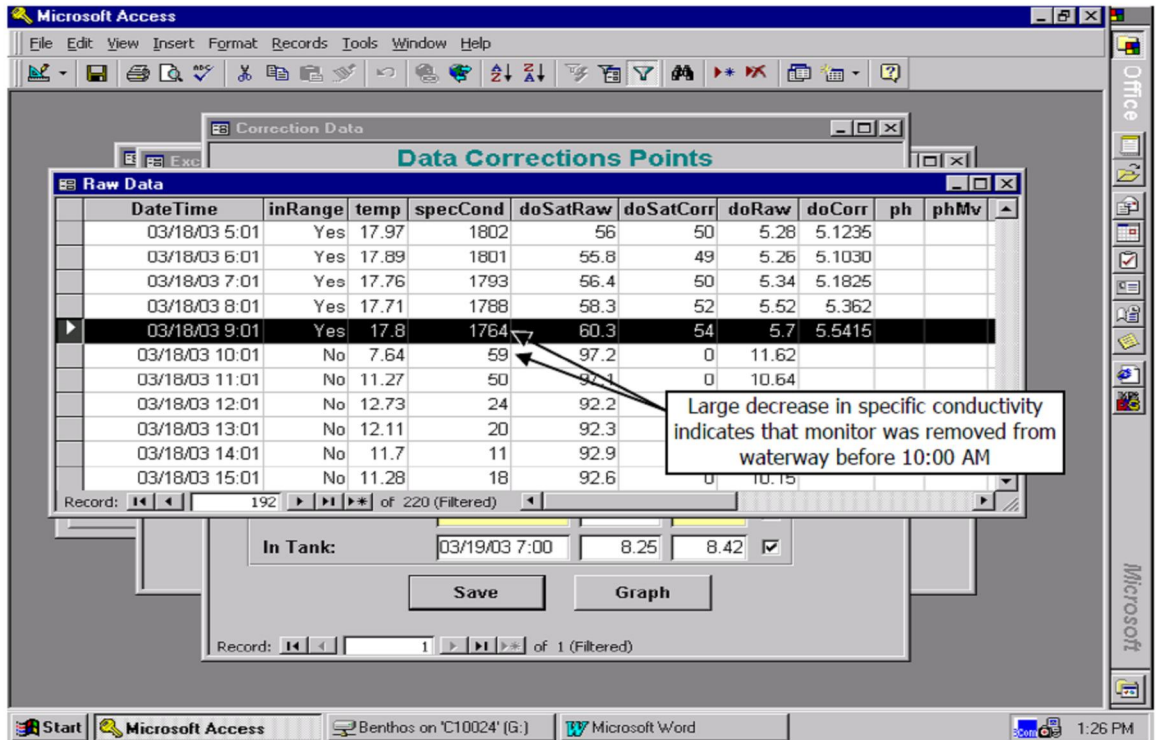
Microsoft Access

File Edit View Insert Format Records Tools Window Help

Correction Data

Data Corrections Points

Exc

Raw Data

| DateTime | inRange | temp | specCond | doSatRaw | doSatCorr | doRaw | doCorr | ph | phMv |
|---|---|---|---|---|---|---|---|---|---|
| 03/18/03 5:01 | Yes | 17.97 | 1802 | 56 | 50 | 5.28 | 5.1235 | | |
| 03/18/03 6:01 | Yes | 17.89 | 1801 | 55.8 | 49 | 5.26 | 5.1030 | | |
| 03/18/03 7:01 | Yes | 17.76 | 1793 | 56.4 | 50 | 5.34 | 5.1825 | | |
| 03/18/03 8:01 | Yes | 17.71 | 1788 | 58.3 | 52 | 5.52 | 5.362 | | |
| 03/18/03 9:01 | Yes | 17.8 | 1764 | 60.3 | 54 | 5.7 | 5.5415 | | |
| 03/18/03 10:01 | No | 7.64 | 59 | 97.2 | 0 | 11.62 | | | |
| 03/18/03 11:01 | No | 11.27 | 50 | 97.1 | 0 | 10.64 | | | |
| 03/18/03 12:01 | No | 12.73 | 24 | 92.2 | | | | | |
| 03/18/03 13:01 | No | 12.11 | 20 | 92.3 | | | | | |
| 03/18/03 14:01 | No | 11.7 | 11 | 92.9 | | | | | |
| 03/18/03 15:01 | No | 11.28 | 18 | 92.6 | 0 | 10.15 | | | |

Large decrease in specific conductivity indicates that monitor was removed from waterway before 10:00 AM

Record: 192 of 220 (Filtered)

In Tank: 03/19/03 7:00 8.25 8.42

Save Graph

Record: 1 of 1 (Filtered)

Office

Microsoft

Start Microsoft Access Benthos on 'C10024' (G:) Microsoft Word 1:26 PM